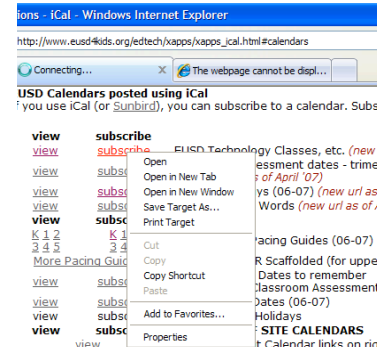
ions - iCal - Windows Internet Explorer

http://www.eusd4kids.org/edtech/xapps/xapps_ical.html#calendars

Connecting... ×

The webpage cannot be displ...

USD Calendars posted using iCal

f you use iCal (or Sunbird), you can subscribe to a calendar. Subs

view subscribe

view subscribe EUSD Technology Classes, etc. (new

view subsc ssessment dates - trime

view subsc ys (06-07) (new url as of

view subsc s of April '07)

view subsc Words (new url as of

view subsc

K 1 2 K

3 4 5 3

acing Guides (06-07)

More Pacing Guid R Scaffolded (for uppe

view subsc Dates to remember

view subsc lassroom Assessment

view subsc Dates (06-07)

view subsc Holidays

view subsc SITE CALENDARS

view t Calendar links on ri

Open
Open in New Tab
Open in New Window
Save Target As...
Print Target
Cut
Copy
Copy Shortcut
Paste
Add to Favorites...
Properties